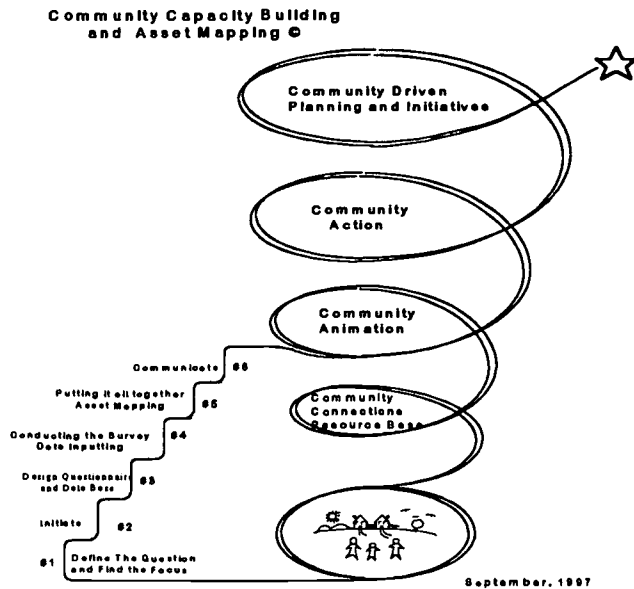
Community Capacity Building and Asset Mapping ©

Community Driven Planning and Initiatives

Community Action

Community Animation

Communicate #6

Putting it all together Asset Mapping #5

Conducting the Survey Data Inputting #4

Design Questionnaire and Data Base #3

Initiate #2

#1 Define The Question and Find the Focus

Community Connections Resource Base

September, 1997